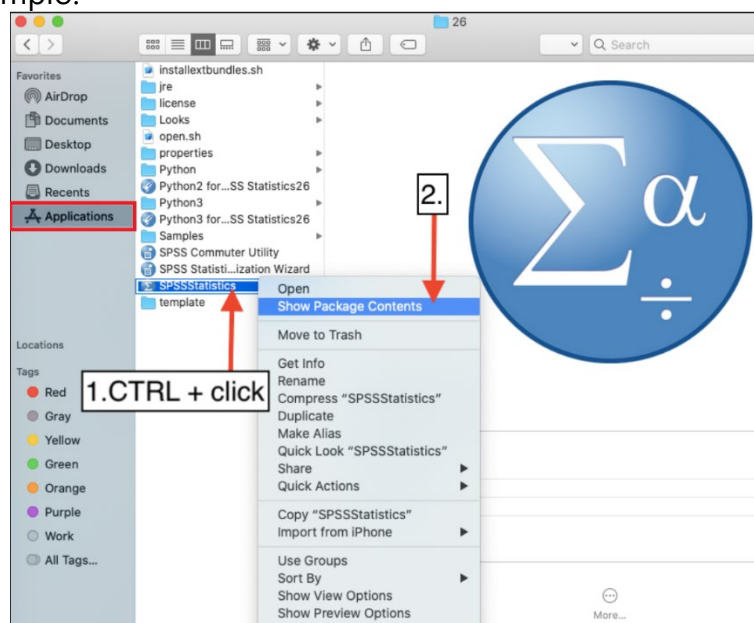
mple:

26

Search

Favorites
AirDrop
Documents
Desktop
Downloads
Recents
Applications

Locations

Tags
Red
Gray
Yellow
Green
Orange
Purple
Work
All Tags...

installextbundles.sh
jre
license
Looks
open.sh
properties
Python
Python2 for...SS Statistics26
Python3
Python3 for...SS Statistics26
Samples
SPSS Commuter Utility
SPSS Statisti...ization Wizard
SPSSStatistics
template

2.

1.CTRL + click

Open
Show Package Contents
Move to Trash
Get Info
Rename
Compress "SPSSStatistics"
Duplicate
Make Alias
Quick Look "SPSSStatistics"
Share
Quick Actions
Copy "SPSSStatistics"
Import from iPhone
Use Groups
Sort By
Show View Options
Show Preview Options

$\Sigma\alpha$
$\div$

More...